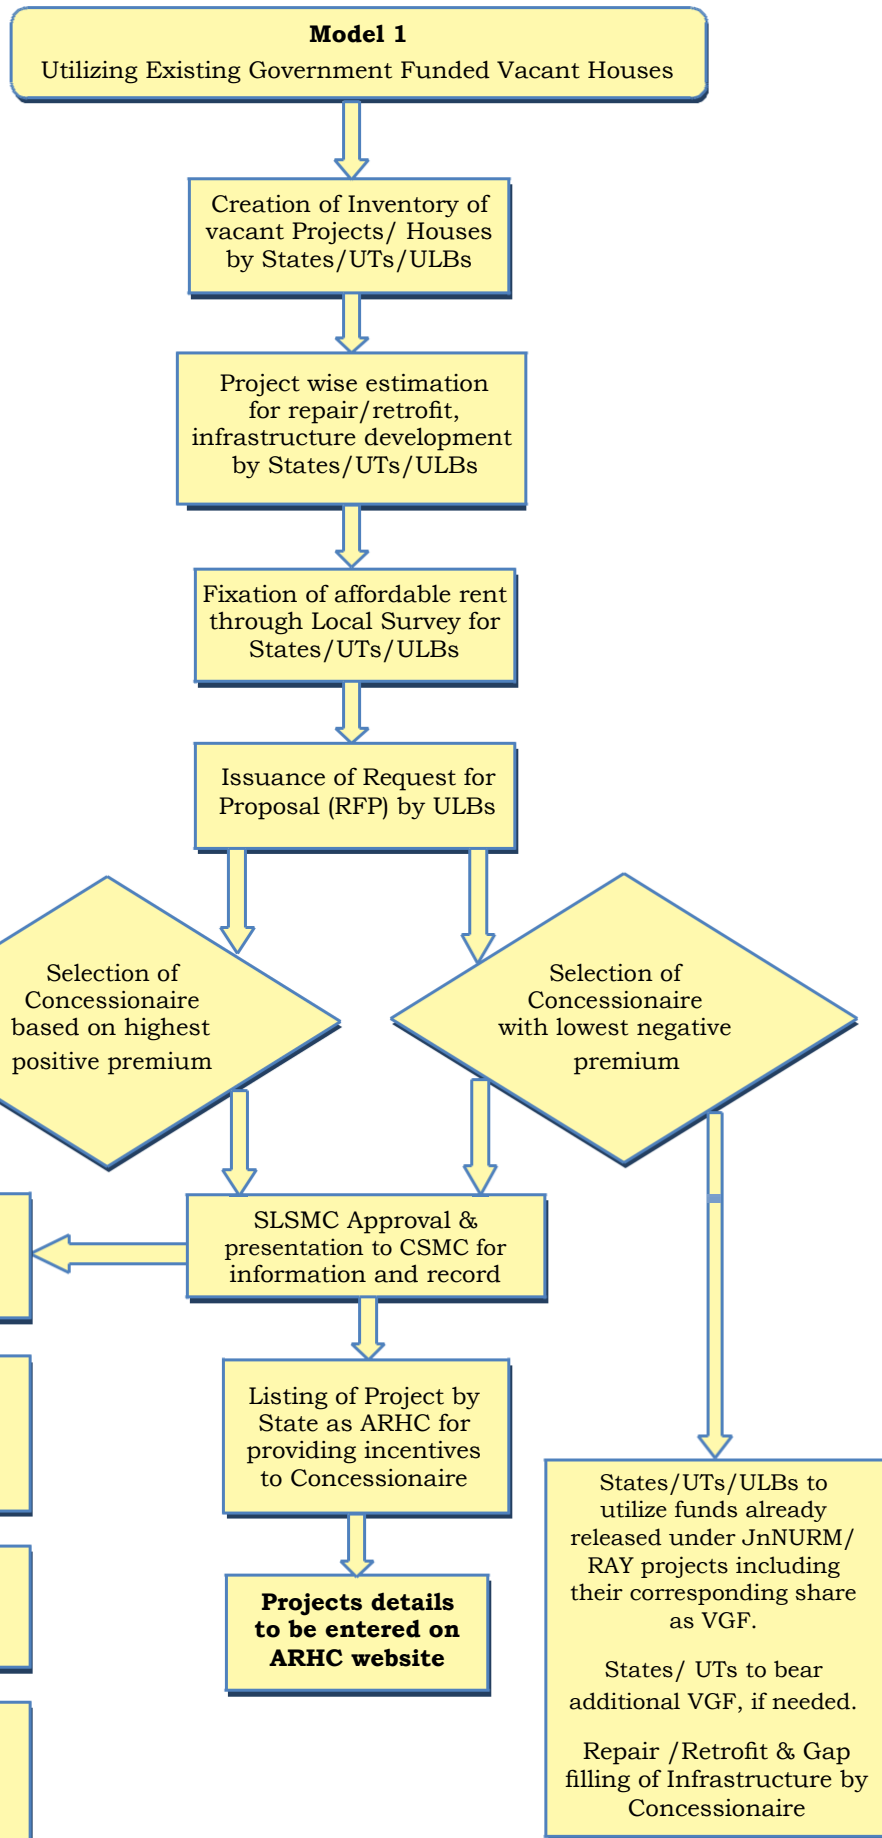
**Model 1**
Utilizing Existing Government Funded Vacant Houses

Creation of Inventory of vacant Projects/ Houses by States/UTs/ULBs

Project wise estimation for repair/retrofit, infrastructure development by States/UTs/ULBs

Fixation of affordable rent through Local Survey for States/UTs/ULBs

Issuance of Request for Proposal (RFP) by ULBs

Selection of Concessionaire based on highest positive premium

Selection of Concessionaire with lowest negative premium

SLSMC Approval & presentation to CSMC for information and record

Listing of Project by State as ARHC for providing incentives to Concessionaire

**Projects details to be entered on ARHC website**

States/UTs/ULBs to utilize funds already released under JnNURM/ RAY projects including their corresponding share as VGF.

States/ UTs to bear additional VGF, if needed.

Repair /Retrofit & Gap filling of Infrastructure by Concessionaire